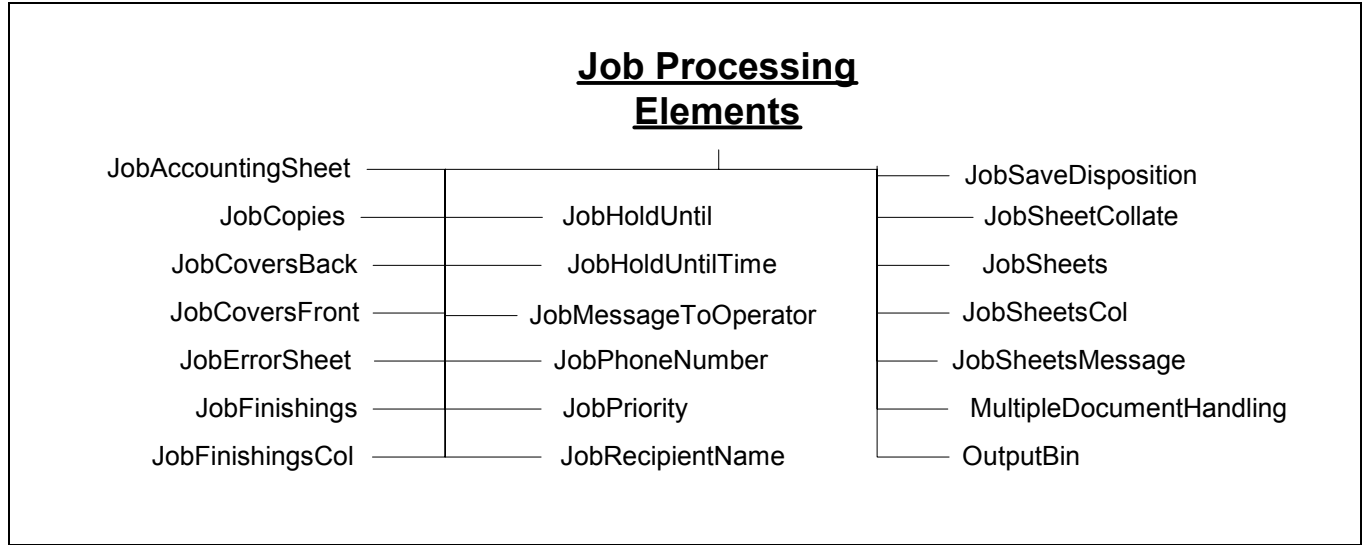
Job Processing Elements

JobAccountingSheet
JobCopies
JobCoversBack
JobCoversFront
JobErrorSheet
JobFinishings
JobFinishingsCol

JobHoldUntil
JobHoldUntilTime
JobMessageToOperator
JobPhoneNumber
JobPriority
JobRecipientName

JobSaveDisposition
JobSheetCollate
JobSheets
JobSheetsCol
JobSheetsMessage
MultipleDocumentHandling
OutputBin